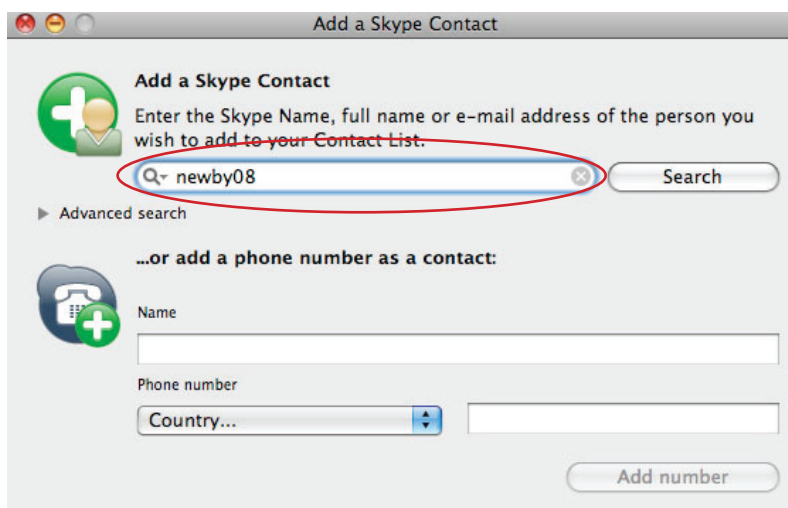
Add a Skype Contact

Add a Skype Contact

Enter the Skype Name, full name or e-mail address of the person you wish to add to your Contact List.

newby08

Search

Advanced search

...or add a phone number as a contact:

Name

Phone number

Country...

Add number